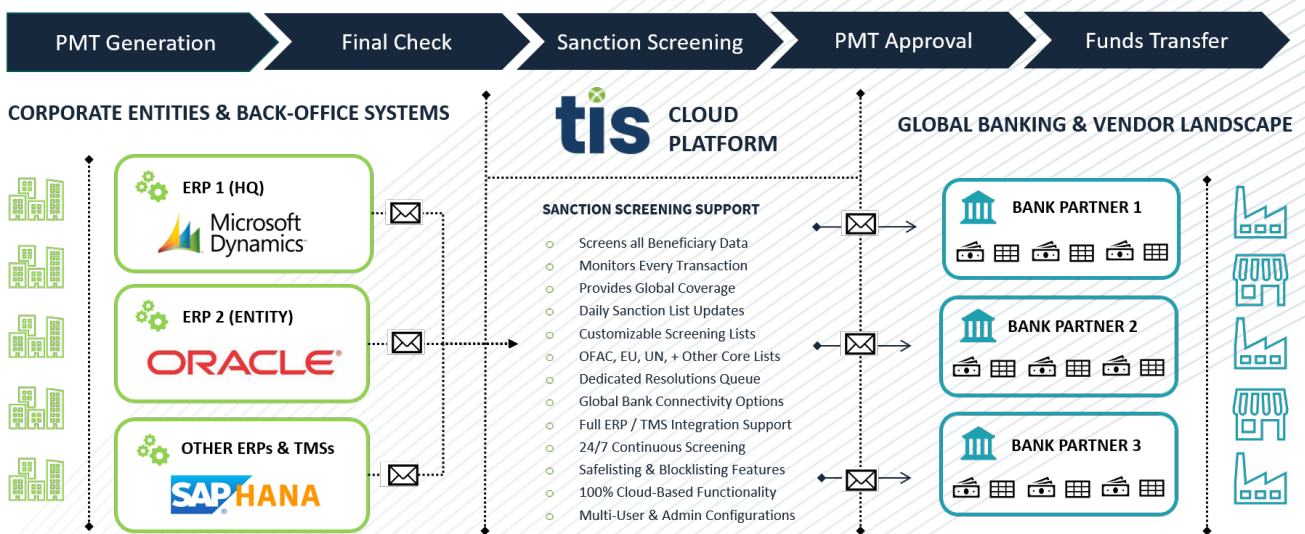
PMT Generation
Final Check
Sanction Screening
PMT Approval
Funds Transfer

CORPORATE ENTITIES & BACK-OFFICE SYSTEMS

tis CLOUD PLATFORM

GLOBAL BANKING & VENDOR LANDSCAPE

ERP 1 (HQ)
Microsoft Dynamics

ERP 2 (ENTITY)
ORACLE

OTHER ERPs & TMSs
SAP HANA

SANCTION SCREENING SUPPORT
Screens all Beneficiary Data
Monitors Every Transaction
Provides Global Coverage
Daily Sanction List Updates
Customizable Screening Lists
OFAC, EU, UN, + Other Core Lists
Dedicated Resolutions Queue
Global Bank Connectivity Options
Full ERP / TMS Integration Support
24/7 Continuous Screening
Safelisting & Blocklisting Features
100% Cloud-Based Functionality
Multi-User & Admin Configurations

BANK PARTNER 1
BANK PARTNER 2
BANK PARTNER 3